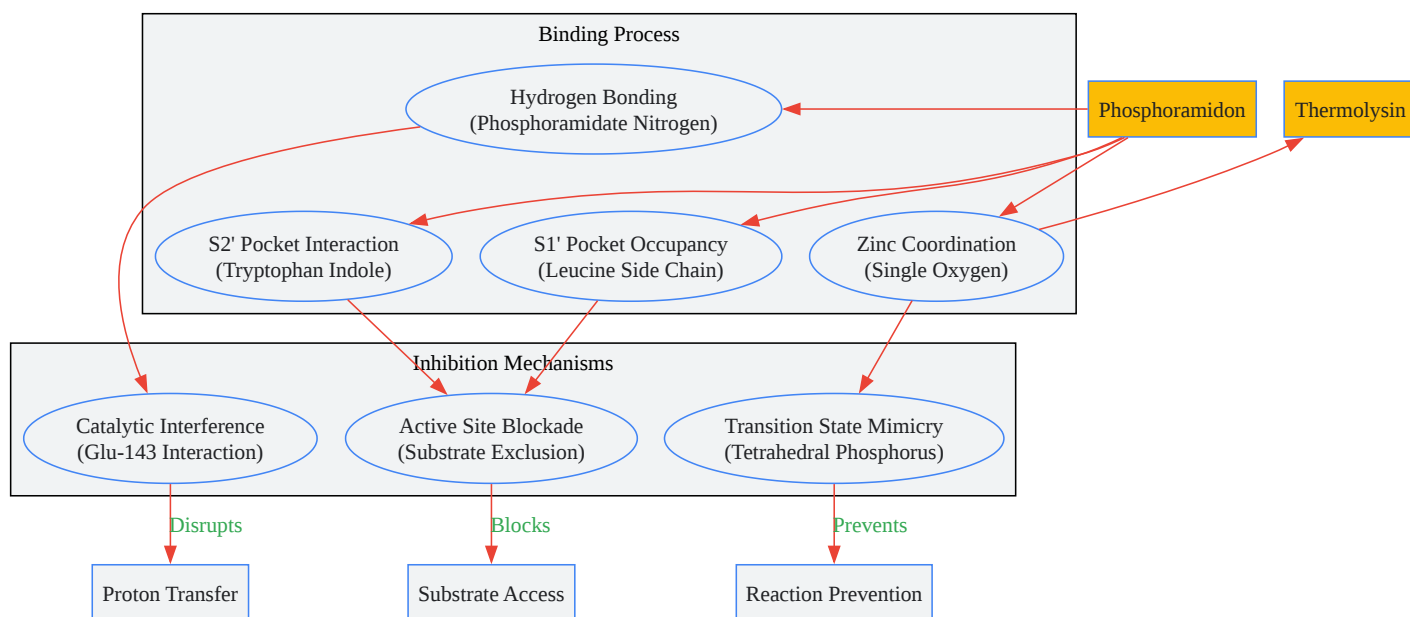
Binding Process

Hydrogen Bonding
(Phosphoramidate Nitrogen)

Phosphoramidon

Thermolysin

S2' Pocket Interaction
(Tryptophan Indole)

S1' Pocket Occupancy
(Leucine Side Chain)

Zinc Coordination
(Single Oxygen)

Inhibition Mechanisms

Catalytic Interference
(Glu-143 Interaction)

Active Site Blockade
(Substrate Exclusion)

Transition State Mimicry
(Tetrahedral Phosphorus)

Disrupts

Blocks

Prevents

Proton Transfer

Substrate Access

Reaction Prevention